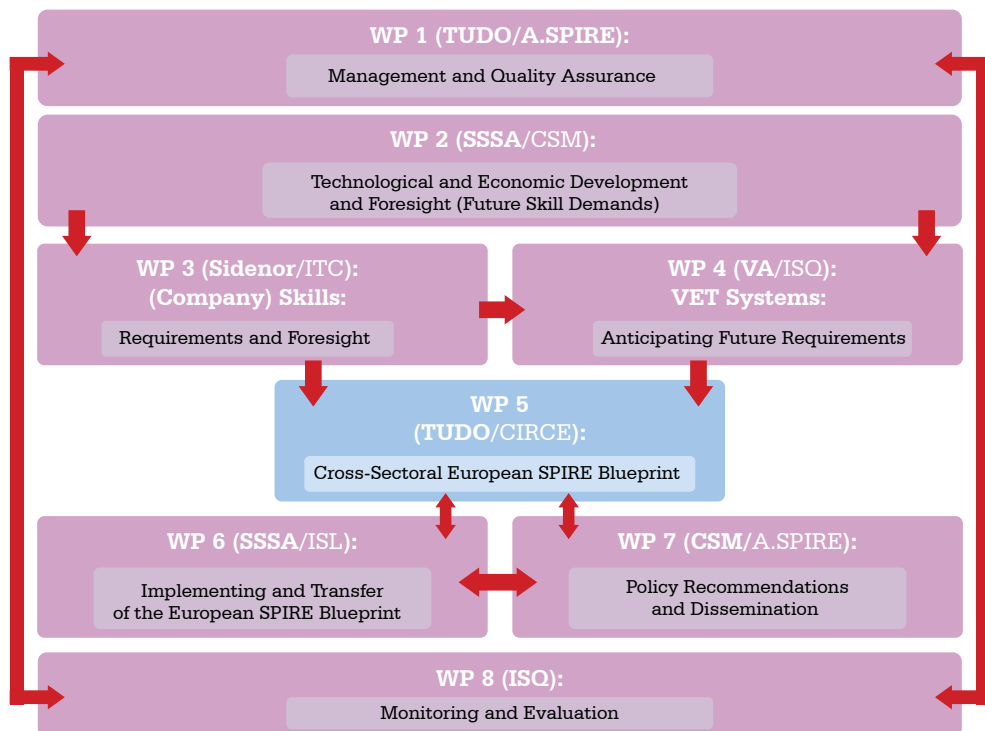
WP 1 (TUDO/A.SPIRE):

Management and Quality Assurance

WP 2 (SSSA/CSM):

Technological and Economic Development and Foresight (Future Skill Demands)

WP 3 (Sidenor/ITC): (Company) Skills:

Requirements and Foresight

WP 4 (VA/ISQ): VET Systems:

Anticipating Future Requirements

WP 5 (TUDO/CIRCE):

Cross-Sectoral European SPIRE Blueprint

WP 6 (SSSA/ISL):

Implementing and Transfer of the European SPIRE Blueprint

WP 7 (CSM/A.SPIRE):

Policy Recommendations and Dissemination

WP 8 (ISQ):

Monitoring and Evaluation